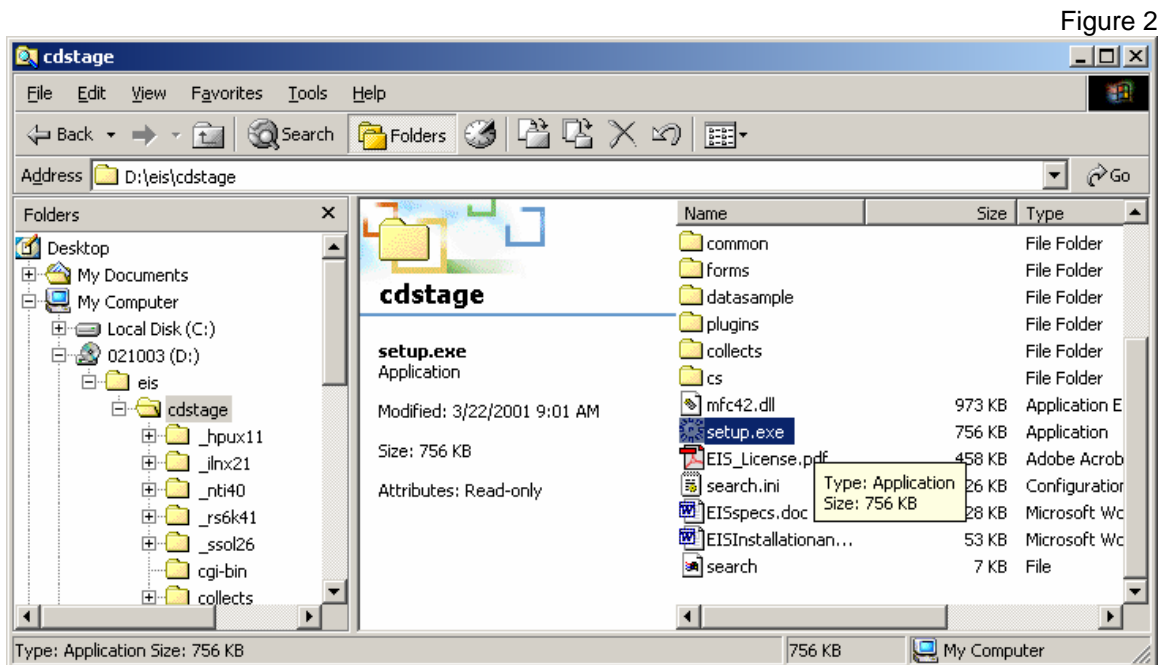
Figure 2

cdstage

File Edit View Favorites Tools Help

Back Search Folders

Address D:\eis\cdstage Go

Folders

Desktop
My Documents
My Computer
Local Disk (C:)
021003 (D:)
eis
cdstage
_hpux11
_ilnx21
_nti40
_rs6k41
_ssol26
cgi-bin
collects

cdstage

setup.exe
Application

Modified: 3/22/2001 9:01 AM

Size: 756 KB

Attributes: Read-only

| Name | Size | Type |
|---|---|---|
| common | | File Folder |
| forms | | File Folder |
| datasample | | File Folder |
| plugins | | File Folder |
| collects | | File Folder |
| cs | | File Folder |
| mfc42.dll | 973 KB | Application E |
| setup.exe | 756 KB | Application |
| EIS_License.pdf | 458 KB | Adobe Acrob |
| search.ini | 26 KB | Configuration |
| EISspecs.doc | 28 KB | Microsoft Wo |
| EISInstallationan... | 53 KB | Microsoft Wo |
| search | 7 KB | File |

Type: Application
Size: 756 KB

Type: Application Size: 756 KB | 756 KB | My Computer